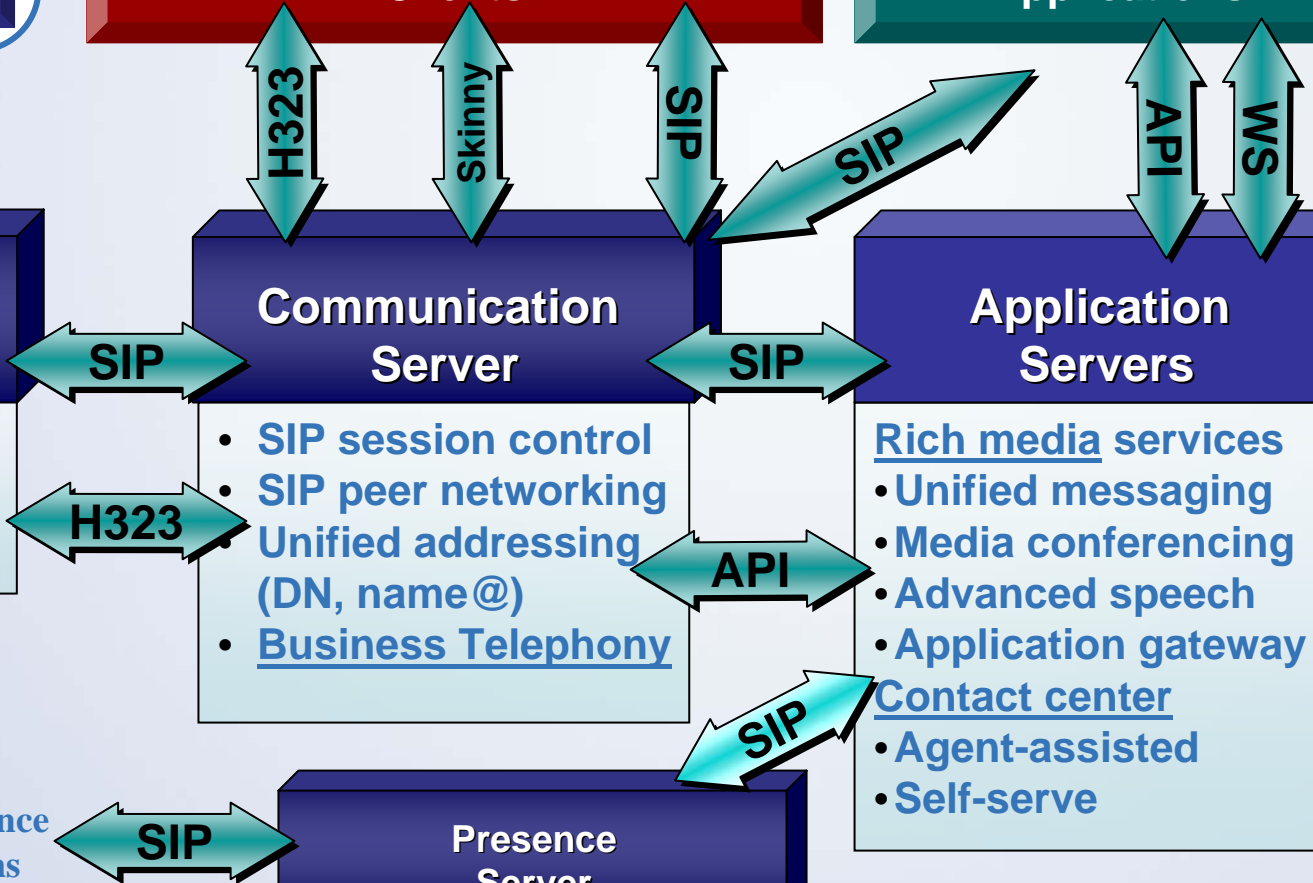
H323

Skinny

SIP

SIP

API

WS

SIP

Communication Server

SIP

Application Servers

• SIP session control
• SIP peer networking
• Unified addressing (DN, name@)
• Business Telephony

H323

API

Rich media services
• Unified messaging
• Media conferencing
• Advanced speech
• Application gateway
Contact center
• Agent-assisted
• Self-serve

SIP

nce
ns

SIP

Presence Server